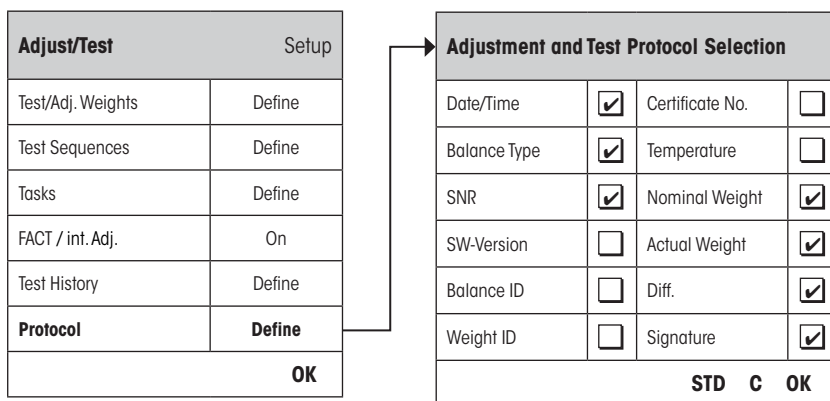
| Adjust/Test | Setup |
|---|---|
| Test/Adj. Weights | Define |
| Test Sequences | Define |
| Tasks | Define |
| FACT / int. Adj. | On |
| Test History | Define |
| **Protocol** | **Define** |
| | **OK** |

**Adjustment and Test Protocol Selection**

| | | | |
|---|---|---|---|
| Date/Time | ☑ | Certificate No. | ☐ |
| Balance Type | ☑ | Temperature | ☐ |
| SNR | ☑ | Nominal Weight | ☑ |
| SW-Version | ☐ | Actual Weight | ☑ |
| Balance ID | ☐ | Diff. | ☑ |
| Weight ID | ☐ | Signature | ☑ |

**STD C OK**